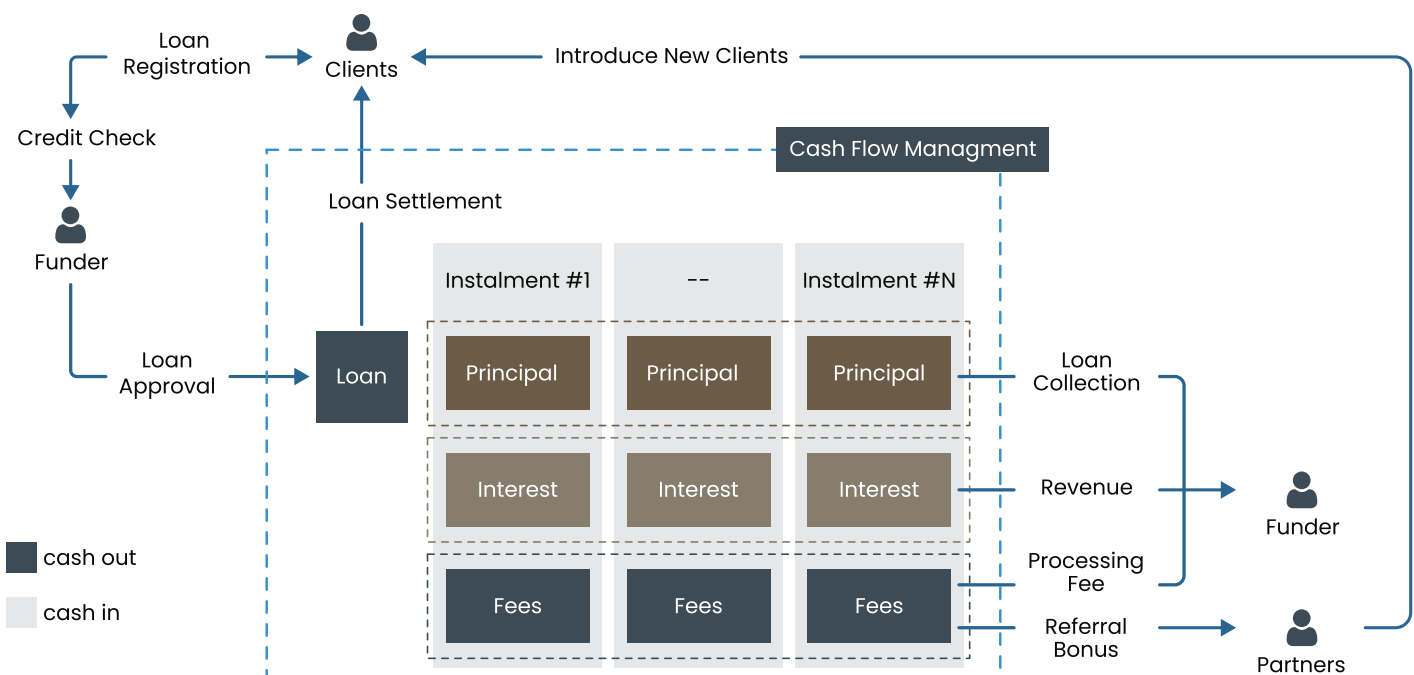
Loan Registration

Clients

Introduce New Clients

Credit Check

Funder

Cash Flow Managment

Loan Settlement

| Instalment #1 | -- | Instalment #N |
|---|---|---|
| Principal | Principal | Principal |
| Interest | Interest | Interest |
| Fees | Fees | Fees |

Loan Approval

Loan

Loan Collection

Revenue

Processing Fee

Referral Bonus

Funder

Partners

cash out

cash in